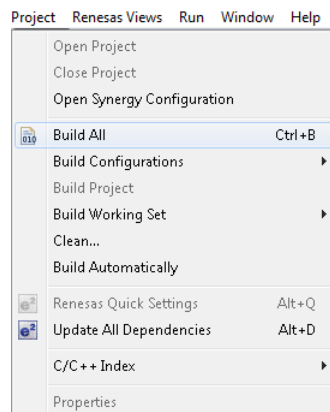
Project Renesas Views Run Window Help

Open Project
Close Project
Open Synergy Configuration

Build All Ctrl+B
Build Configurations
Build Project
Build Working Set
Clean...
Build Automatically

Renesas Quick Settings Alt+Q
Update All Dependencies Alt+D

C/C++ Index

Properties